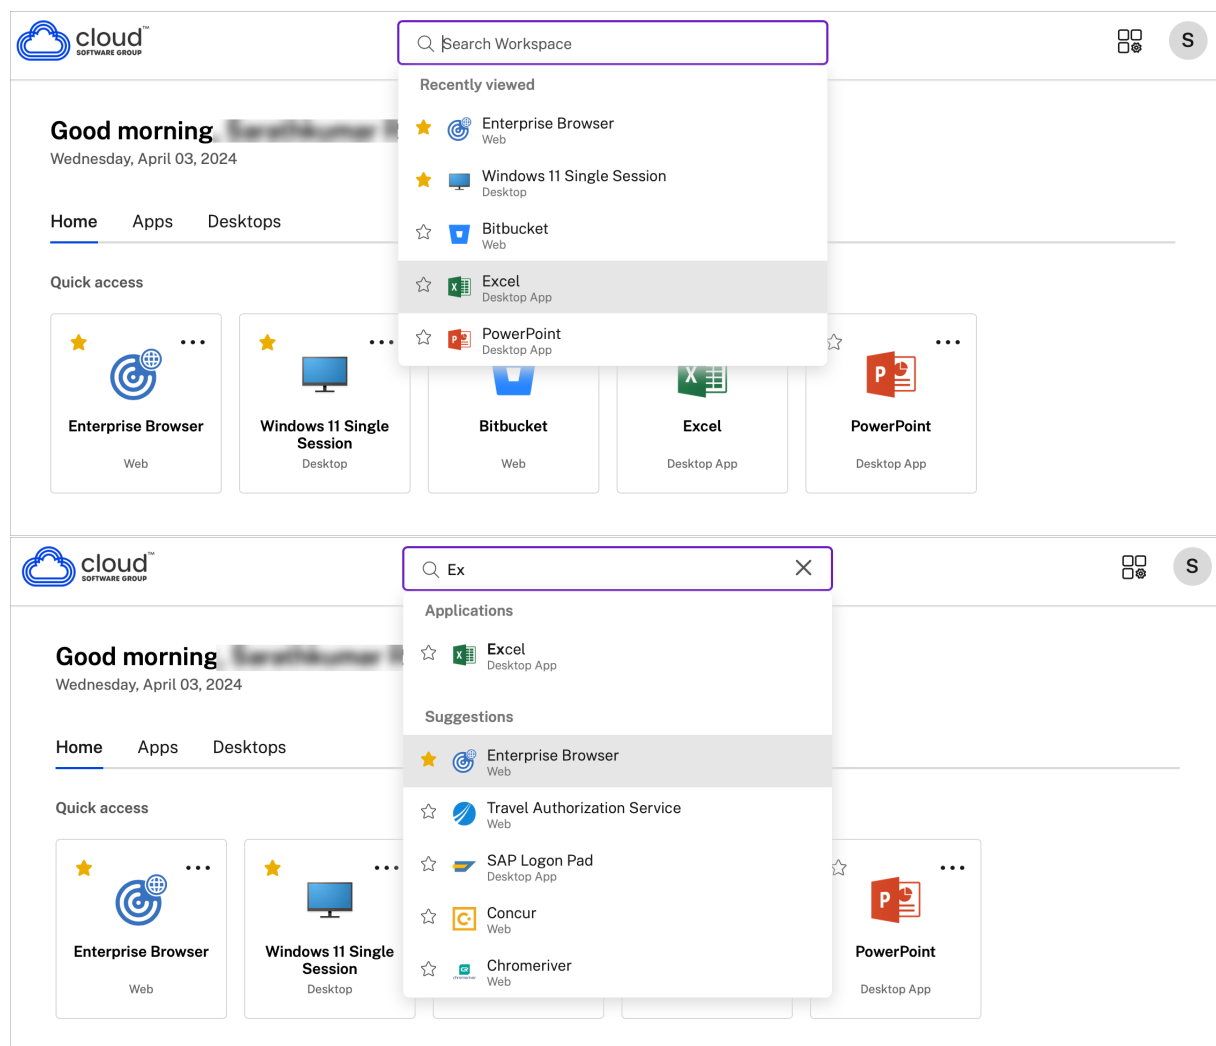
cloud™
SOFTWARE GROUP

Search Workspace

S

Recently viewed

Enterprise Browser
Web

Windows 11 Single Session
Desktop

Bitbucket
Web

Excel
Desktop App

PowerPoint
Desktop App

Good morning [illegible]
Wednesday, April 03, 2024

Home Apps Desktops

Quick access

Enterprise Browser
Web

Windows 11 Single Session
Desktop

Bitbucket
Web

Excel
Desktop App

PowerPoint
Desktop App

cloud™
SOFTWARE GROUP

Ex

S

Applications

Excel
Desktop App

Suggestions

Enterprise Browser
Web

Travel Authorization Service
Web

SAP Logon Pad
Desktop App

Concur
Web

Chromeriver
Web

Good morning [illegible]
Wednesday, April 03, 2024

Home Apps Desktops

Quick access

Enterprise Browser
Web

Windows 11 Single Session
Desktop

PowerPoint
Desktop App